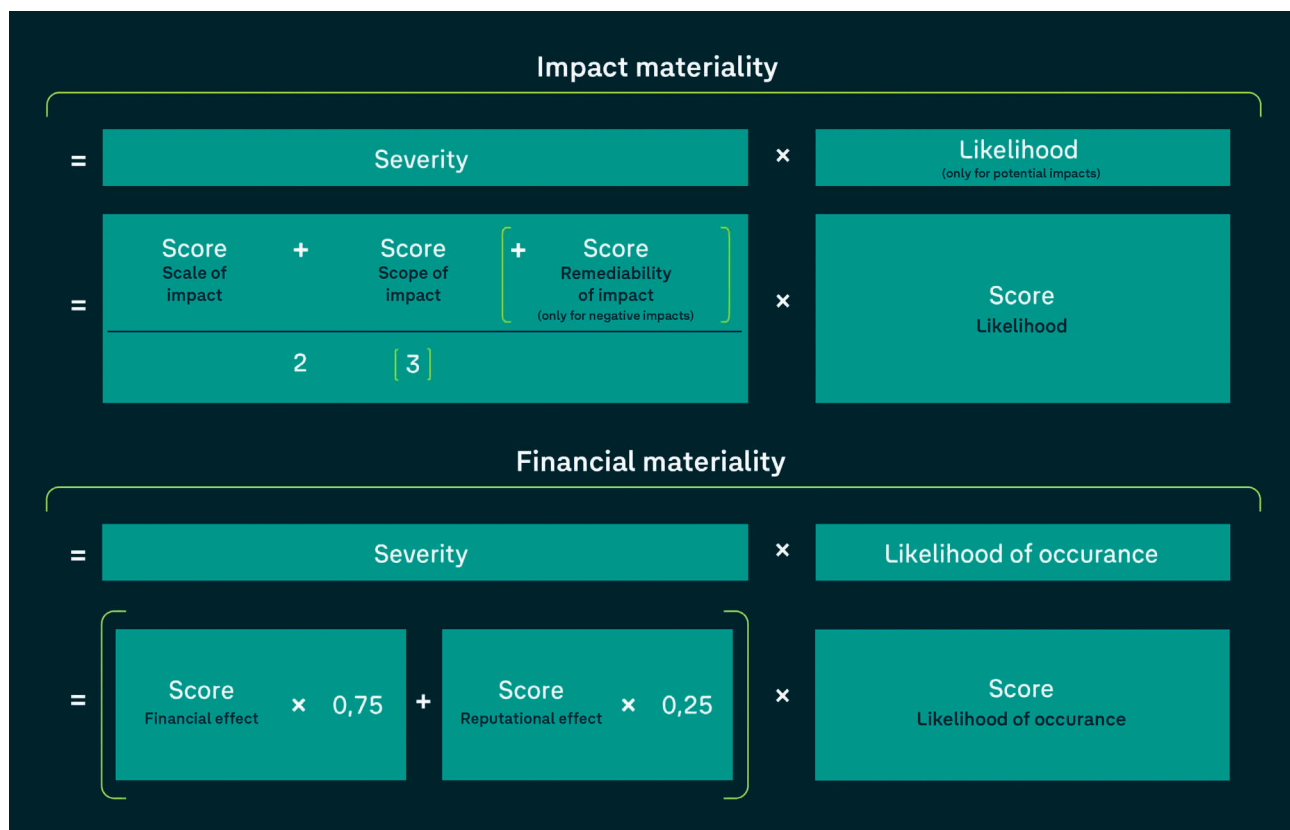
Impact materiality

= Severity × Likelihood
(only for potential impacts)

= $\frac{\text{Score Scale of impact} + \text{Score Scope of impact} \left[+ \text{Score Remediability of impact (only for negative impacts)}\right]}{2 \; [3]}$ × Score Likelihood

Financial materiality

= Severity × Likelihood of occurance

= [ Score Financial effect × 0,75 + Score Reputational effect × 0,25 ] × Score Likelihood of occurance